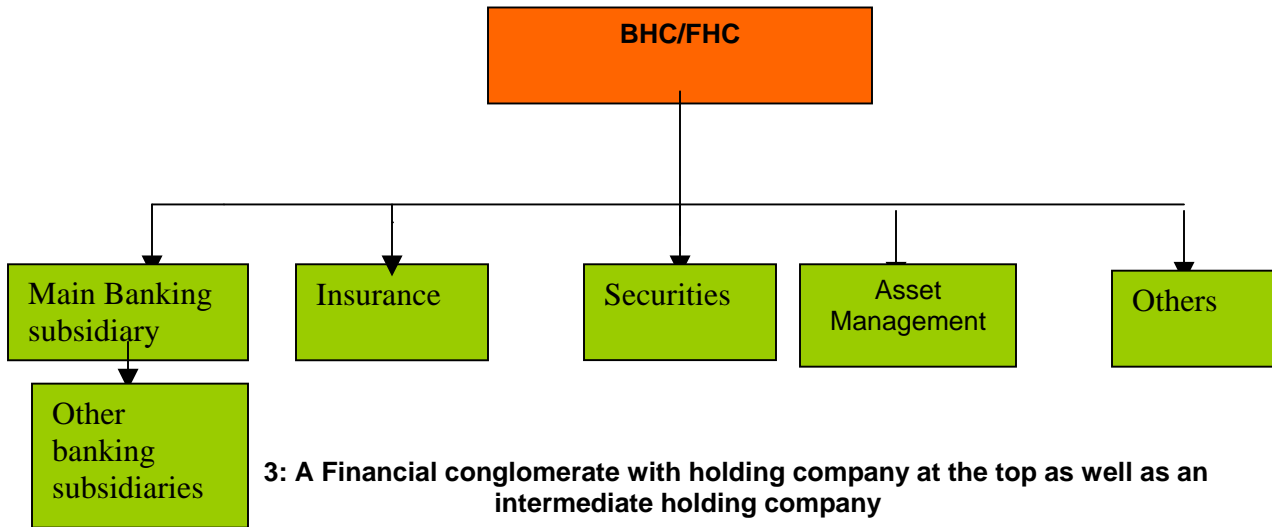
BHC/FHC

Main Banking subsidiary

Insurance

Securities

Asset Management

Others

Other banking subsidiaries

3: A Financial conglomerate with holding company at the top as well as an intermediate holding company